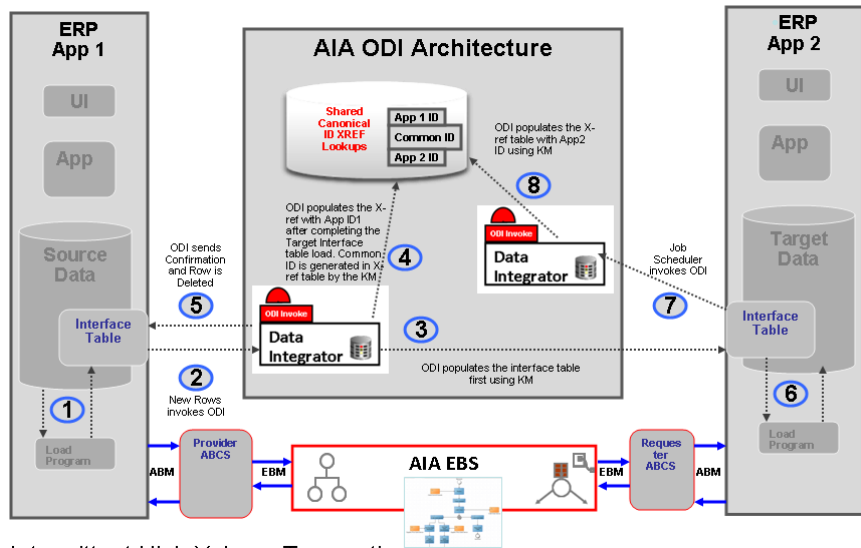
ERP
App 1

UI

App

Source Data

Interface Table

Load Program

1

2

New Rows invokes ODI

ODI sends Confirmation and Row is Deleted

5

AIA ODI Architecture

Shared Canonical ID XREF Lookups

App 1 ID

Common ID

App 2 ID

ODI populates the X-ref with App ID1 after completing the Target Interface table load. Common ID is generated in X-ref table by the KM

4

ODI Invoke

Data Integrator

3

ODI populates the interface table first using KM

ODI populates the X-ref table with App2 ID using KM

8

ODI Invoke

Data Integrator

Job Scheduler invokes ODI

7

ERP
App 2

UI

App

Target Data

Interface Table

6

Load Program

ABM

Provider ABCS

EBM

AIA EBS

EBM

Requester ABCS

ABM